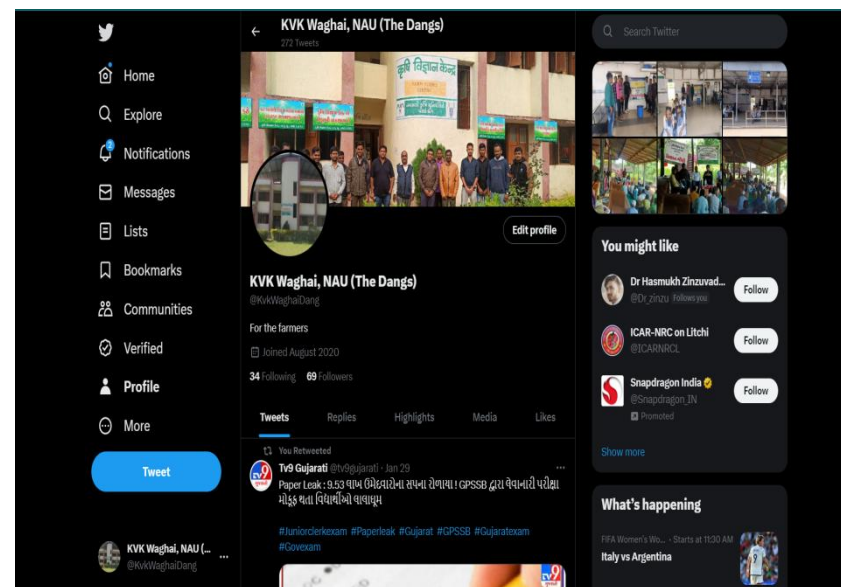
Home
Explore
Notifications
Messages
Lists
Bookmarks
Communities
Verified
Profile
More
Tweet

KVK Waghai, NAU (...
@KvkWaghaiDang

KVK Waghai, NAU (The Dangs)
272 Tweets

કૃષિ વિજ્ઞાન કેન્દ્ર

Edit profile

KVK Waghai, NAU (The Dangs)
@KvkWaghaiDang

For the farmers

Joined August 2020

34 Following 69 Followers

Tweets Replies Highlights Media Likes

You Retweeted
Tv9 Gujarati @tv9gujarati · Jan 29
Paper Leak : 9.53 લાખ ઉમેદવારોના સપના રોળાયા ! GPSSB દ્વારા લેવાનારી પરીક્ષા મોકૂફ થતા વિદ્યાર્થીઓ લાલઘૂમ

#Juniorclerkexam #Paperleak #Gujarat #GPSSB #Gujaratexam #Govexam

Search Twitter

You might like

Dr Hasmukh Zinzuvad...
@Dr_zinzu Follows you
Follow

ICAR-NRC on Litchi
@ICARNRCL
Follow

Snapdragon India
@Snapdragon_IN
Promoted
Follow

Show more

What's happening

FIFA Women's Wo... · Starts at 11:30 AM
Italy vs Argentina